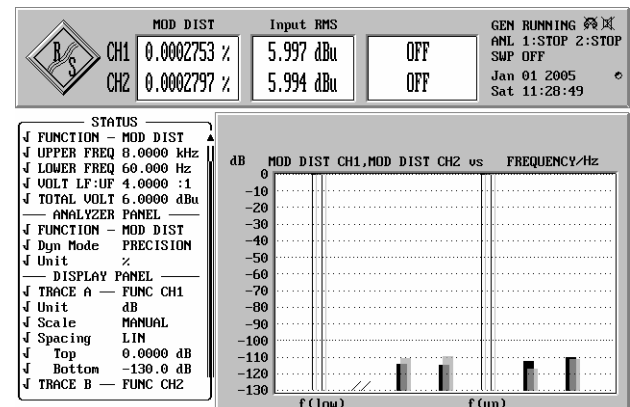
R/S

MOD DIST

Input RMS

CH1 0.0002753 % 5.997 dBu OFF

CH2 0.0002797 % 5.994 dBu OFF

GEN RUNNING
ANL 1:STOP 2:STOP
SWP OFF
Jan 01 2005
Sat 11:28:49

STATUS
√ FUNCTION — MOD DIST
√ UPPER FREQ 8.0000 kHz
√ LOWER FREQ 60.000 Hz
√ VOLT LF:UF 4.0000 :1
√ TOTAL VOLT 6.0000 dBu
ANALYZER PANEL
√ FUNCTION — MOD DIST
√ Dyn Mode PRECISION
√ Unit %
DISPLAY PANEL
√ TRACE A — FUNC CH1
√ Unit dB
√ Scale MANUAL
√ Spacing LIN
√ Top 0.0000 dB
√ Bottom −130.0 dB
√ TRACE B — FUNC CH2

dB MOD DIST CH1,MOD DIST CH2 vs FREQUENCY/Hz

0
−10
−20
−30
−40
−50
−60
−70
−80
−90
−100
−110
−120
−130

f(low)

f(up)